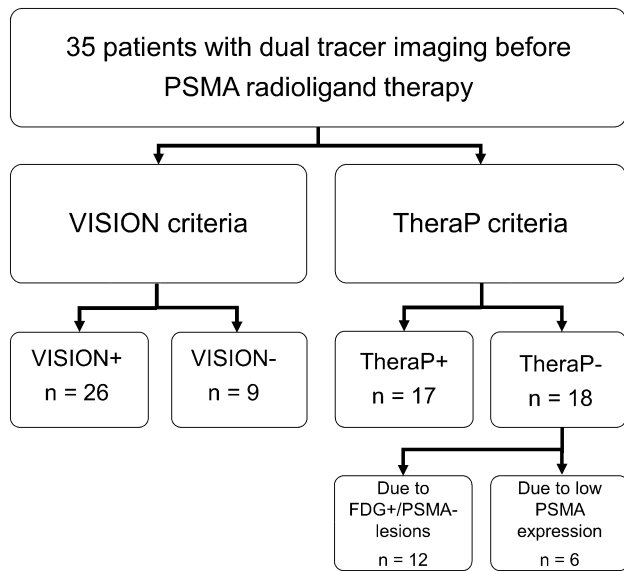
35 patients with dual tracer imaging before PSMA radioligand therapy

VISION criteria

TheraP criteria

VISION+
n = 26

VISION-
n = 9

TheraP+
n = 17

TheraP-
n = 18

Due to FDG+/PSMA- lesions
n = 12

Due to low PSMA expression
n = 6